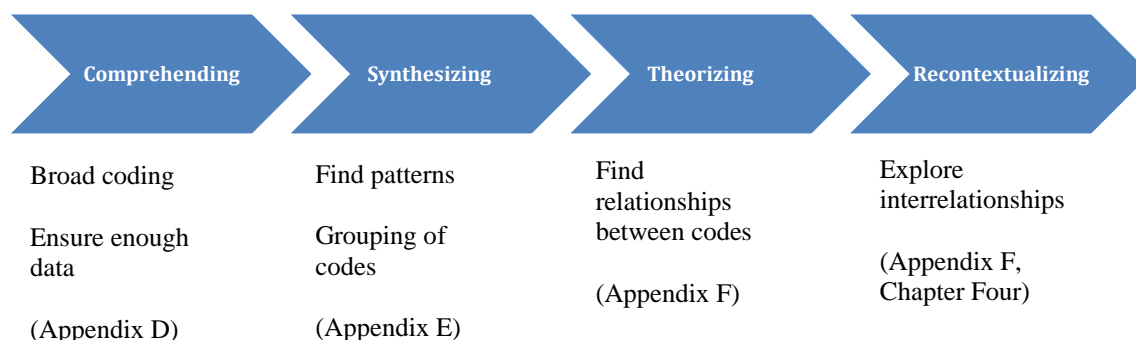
Comprehending

Broad coding

Ensure enough data

(Appendix D)

Synthesizing

Find patterns

Grouping of codes

(Appendix E)

Theorizing

Find relationships between codes

(Appendix F)

Recontextualizing

Explore interrelationships

(Appendix F, Chapter Four)